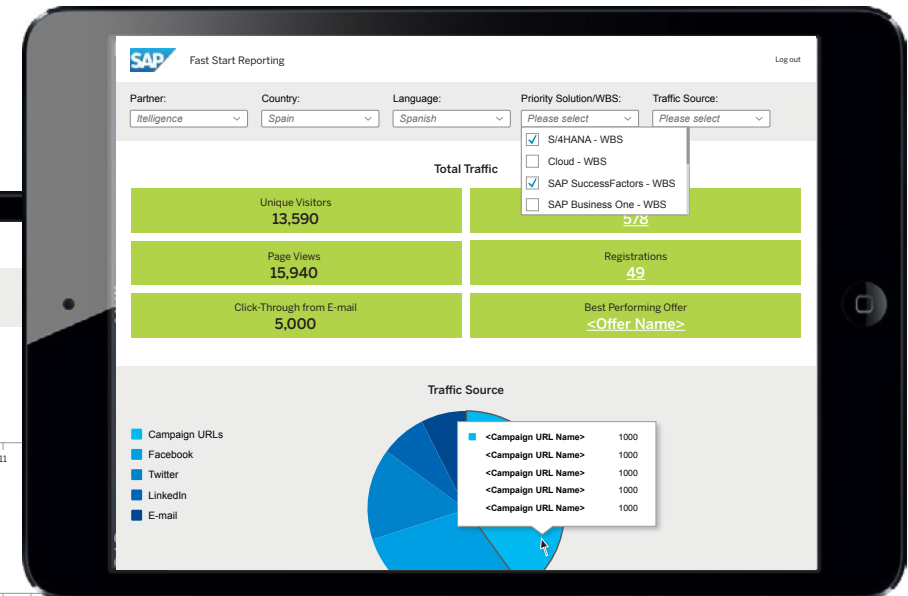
SAP Fast Start Reporting

Log out

Partner: Itelligence

Country: Spain

Language: Spanish

Priority Solution/WBS: Please select

Traffic Source: Please select

S/4HANA - WBS

Cloud - WBS

SAP SuccessFactors - WBS

SAP Business One - WBS

Total Traffic

Unique Visitors
13,590

578

Page Views
15,940

Registrations
49

Click-Through from E-mail
5,000

Best Performing Offer
<Offer Name>

Traffic Source

Campaign URLs

Facebook

Twitter

LinkedIn

E-mail

| | | |
|---|---|---|
| ■ | <Campaign URL Name> | 1000 |
| | <Campaign URL Name> | 1000 |
| | <Campaign URL Name> | 1000 |
| | <Campaign URL Name> | 1000 |
| | <Campaign URL Name> | 1000 |